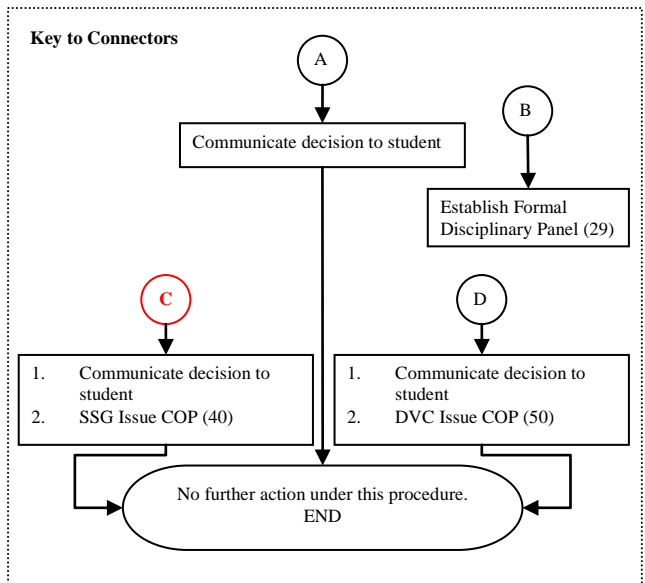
Key to Connectors

A

Communicate decision to student

B

Establish Formal Disciplinary Panel (29)

C

1. Communicate decision to student
2. SSG Issue COP (40)

D

1. Communicate decision to student
2. DVC Issue COP (50)

No further action under this procedure.
END